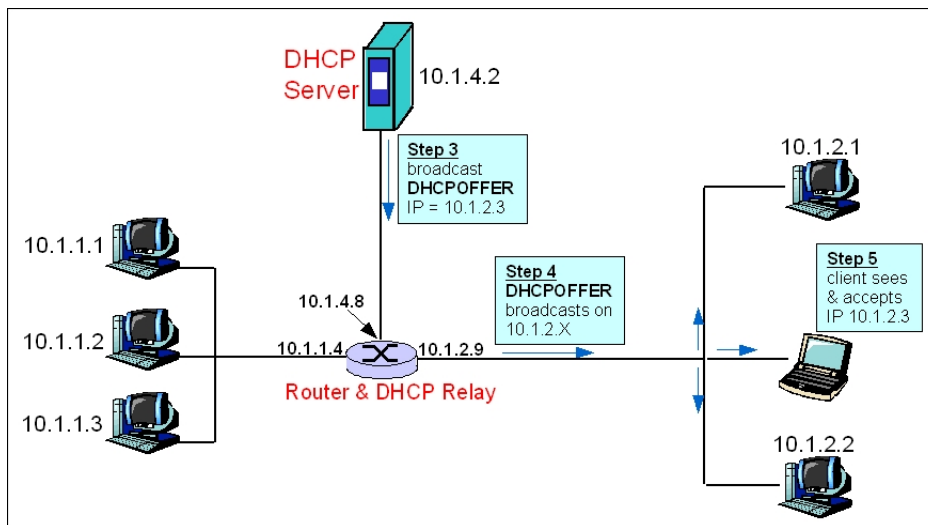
DHCP Server
10.1.4.2

Step 3
broadcast
DHCPOFFER
IP = 10.1.2.3

10.1.2.1

Step 5
client sees & accepts IP 10.1.2.3

10.1.1.1

Step 4
DHCPOFFER
broadcasts on 10.1.2.X

10.1.4.8

10.1.1.2
10.1.1.4
10.1.2.9

Router & DHCP Relay

10.1.1.3

10.1.2.2